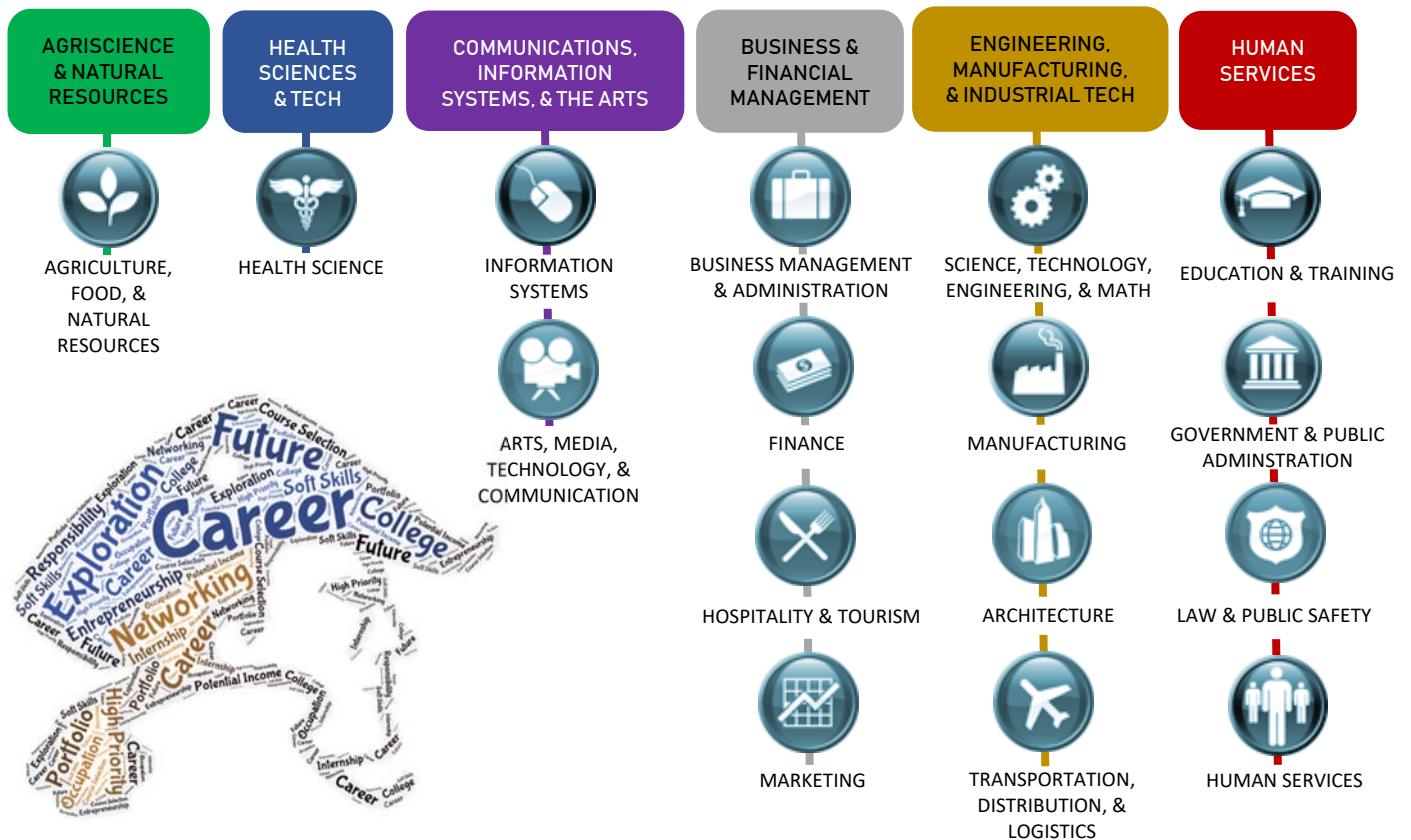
AGRISCIENCE & NATURAL RESOURCES

AGRICULTURE, FOOD, & NATURAL RESOURCES

HEALTH SCIENCES & TECH

HEALTH SCIENCE

COMMUNICATIONS, INFORMATION SYSTEMS, & THE ARTS

INFORMATION SYSTEMS

ARTS, MEDIA, TECHNOLOGY, & COMMUNICATION

BUSINESS & FINANCIAL MANAGEMENT

BUSINESS MANAGEMENT & ADMINISTRATION

FINANCE

HOSPITALITY & TOURISM

MARKETING

ENGINEERING, MANUFACTURING, & INDUSTRIAL TECH

SCIENCE, TECHNOLOGY, ENGINEERING, & MATH

MANUFACTURING

ARCHITECTURE

TRANSPORTATION, DISTRIBUTION, & LOGISTICS

HUMAN SERVICES

EDUCATION & TRAINING

GOVERNMENT & PUBLIC ADMINSTRATION

LAW & PUBLIC SAFETY

HUMAN SERVICES

Career Future Exploration College Networking Course Selection Soft Skills Portfolio Occupation Entrepreneurship Internship High Priority Potential Income Responsibility Career Future College Career Internship Career College